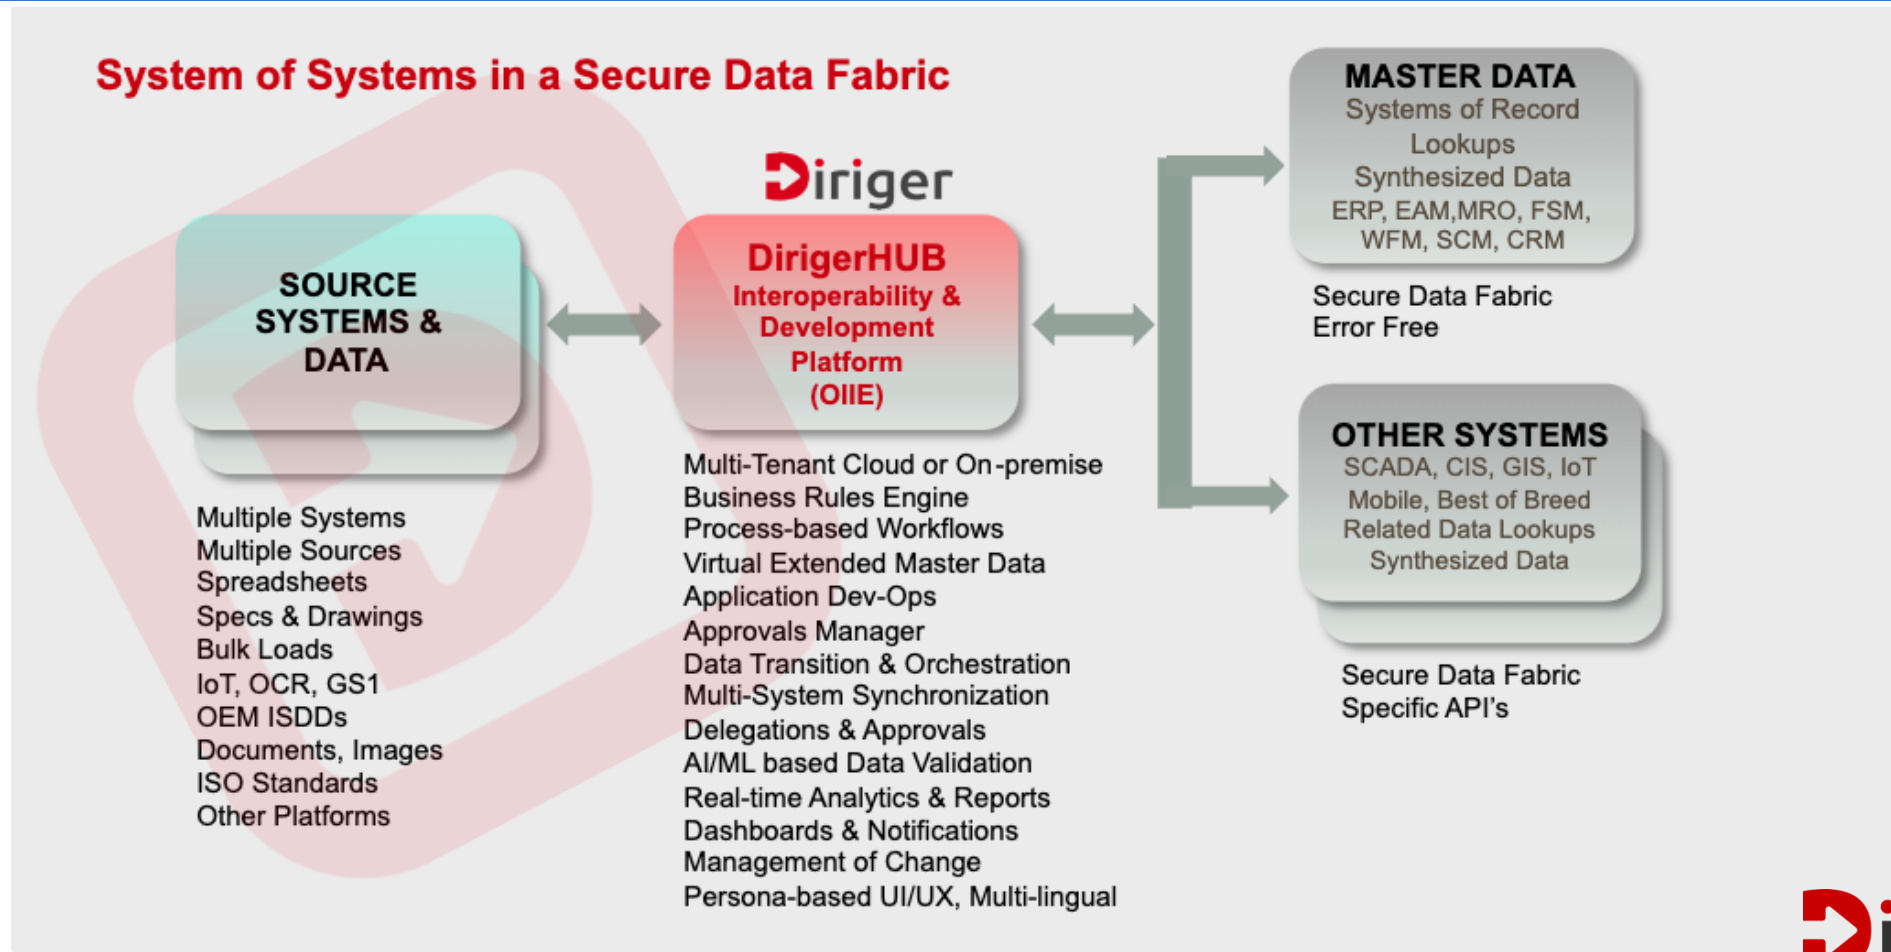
System of Systems in a Secure Data Fabric

Diriger

SOURCE SYSTEMS & DATA

Multiple Systems
Multiple Sources
Spreadsheets
Specs & Drawings
Bulk Loads
IoT, OCR, GS1
OEM ISDDs
Documents, Images
ISO Standards
Other Platforms

DirigerHUB
Interoperability & Development Platform (OIIE)

Multi-Tenant Cloud or On-premise
Business Rules Engine
Process-based Workflows
Virtual Extended Master Data
Application Dev-Ops
Approvals Manager
Data Transition & Orchestration
Multi-System Synchronization
Delegations & Approvals
AI/ML based Data Validation
Real-time Analytics & Reports
Dashboards & Notifications
Management of Change
Persona-based UI/UX, Multi-lingual

MASTER DATA
Systems of Record
Lookups
Synthesized Data
ERP, EAM,MRO, FSM, WFM, SCM, CRM

Secure Data Fabric
Error Free

OTHER SYSTEMS
SCADA, CIS, GIS, IoT
Mobile, Best of Breed
Related Data Lookups
Synthesized Data

Secure Data Fabric
Specific API's